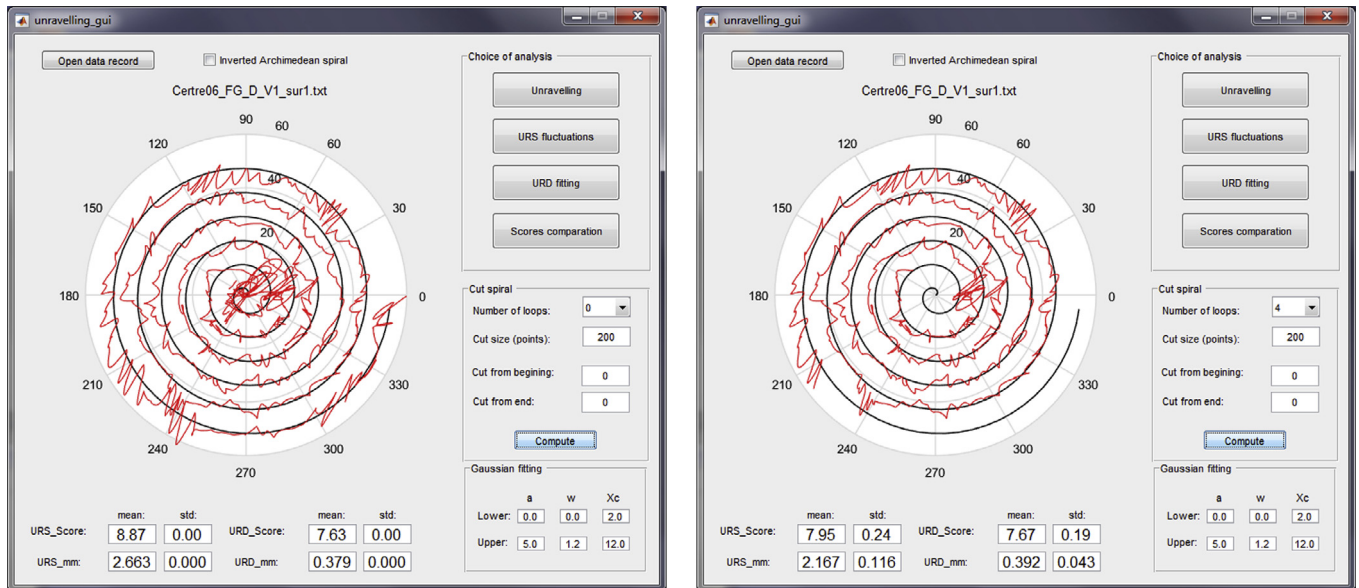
unravelling_gui

Open data record

Inverted Archimedean spiral

Cetre06_FG_D_V1_sur1.txt

90
60
120
60
150
30
40
20
180
0
210
330
240
300
270

Choice of analysis

Unravelling

URS fluctuations

URD fitting

Scores comparation

Cut spiral

Number of loops: 0

Cut size (points): 200

Cut from begining: 0

Cut from end: 0

Compute

Gaussian fitting

| | a | w | Xc |
|---|---|---|---|
| Lower: | 0.0 | 0.0 | 2.0 |
| Upper: | 5.0 | 1.2 | 12.0 |

| | mean: | std: | | mean: | std: |
|---|---|---|---|---|---|
| URS_Score: | 8.87 | 0.00 | URD_Score: | 7.63 | 0.00 |
| URS_mm: | 2.663 | 0.000 | URD_mm: | 0.379 | 0.000 |

unravelling_gui

Open data record

Inverted Archimedean spiral

Cetre06_FG_D_V1_sur1.txt

90
60
120
60
150
30
40
20
180
0
210
330
240
300
270

Choice of analysis

Unravelling

URS fluctuations

URD fitting

Scores comparation

Cut spiral

Number of loops: 4

Cut size (points): 200

Cut from begining: 0

Cut from end: 0

Compute

Gaussian fitting

| | a | w | Xc |
|---|---|---|---|
| Lower: | 0.0 | 0.0 | 2.0 |
| Upper: | 5.0 | 1.2 | 12.0 |

| | mean: | std: | | mean: | std: |
|---|---|---|---|---|---|
| URS_Score: | 7.95 | 0.24 | URD_Score: | 7.67 | 0.19 |
| URS_mm: | 2.167 | 0.116 | URD_mm: | 0.392 | 0.043 |